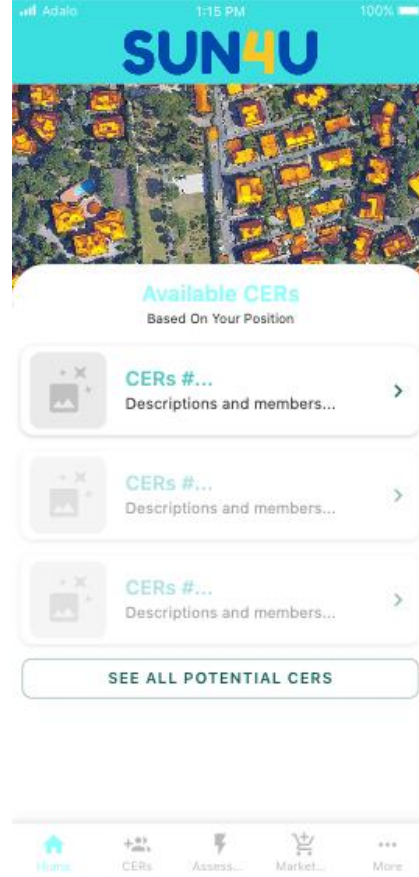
Adalo 1:15 PM 100%

SUN4U

Available CERs
Based On Your Position

CERs #...
Descriptions and members...

CERs #...
Descriptions and members...

CERs #...
Descriptions and members...

SEE ALL POTENTIAL CERS

Home CERs Assess... Market... More